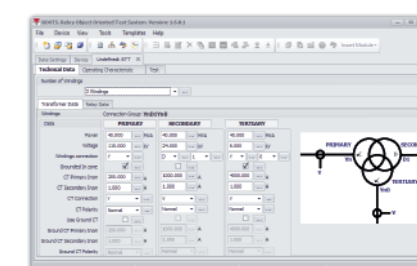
MOTS Relay Object Oriented Test System Version 10.0.1

File Device View Tools Templates Help

Insert Module

Data Settings Device Undefined: EFT

Technical Data Operating Characteristic Test

Number of Windings

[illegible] Windings

Transformer Data Relay Data

Windings Connection Group: YnD1Yn0

Data PRIMARY SECONDARY TERTIARY

Power 40.000 MVA 40.000 MVA 40.000 MVA

Voltage 138.000 kV 24.000 kV 6.000 kV

Windings connection Y D Y

Grounded in zone

CT Primary Invm 200.000 A 1000.000 A 4000.000 A

CT Secondary Invm 1.000 A 1.000 A 1.000 A

CT Connection Y Y Y

CT Polarity Normal Normal Normal

Use Ground CT

Ground CT Primary Invm 1.000 A 1000.000 A 4000.000 A

Ground CT Secondary Invm 1.000 A 1.000 A 1.000 A

Ground CT Polarity Normal Normal Normal

PRIMARY

SECONDARY

TERTIARY

Yn

d1

Yn0